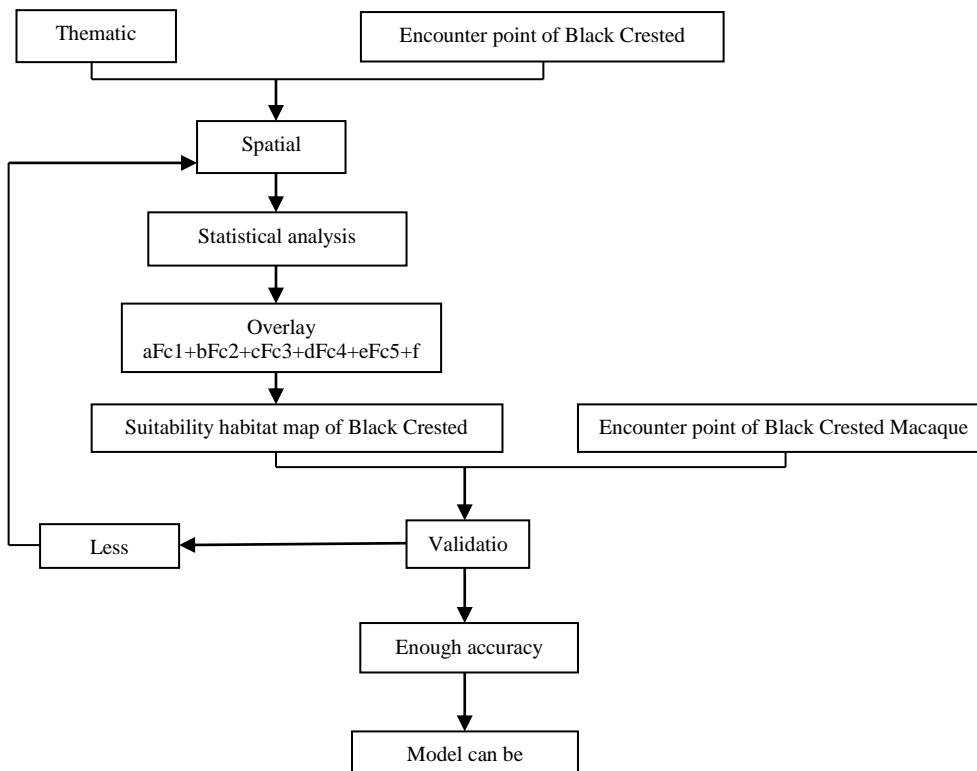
Thematic

Encounter point of Black Crested

Spatial

Statistical analysis

Overlay
aFc1+bFc2+cFc3+dFc4+eFc5+f

Suitability habitat map of Black Crested

Encounter point of Black Crested Macaque

Less

Validatio

Enough accuracy

Model can be